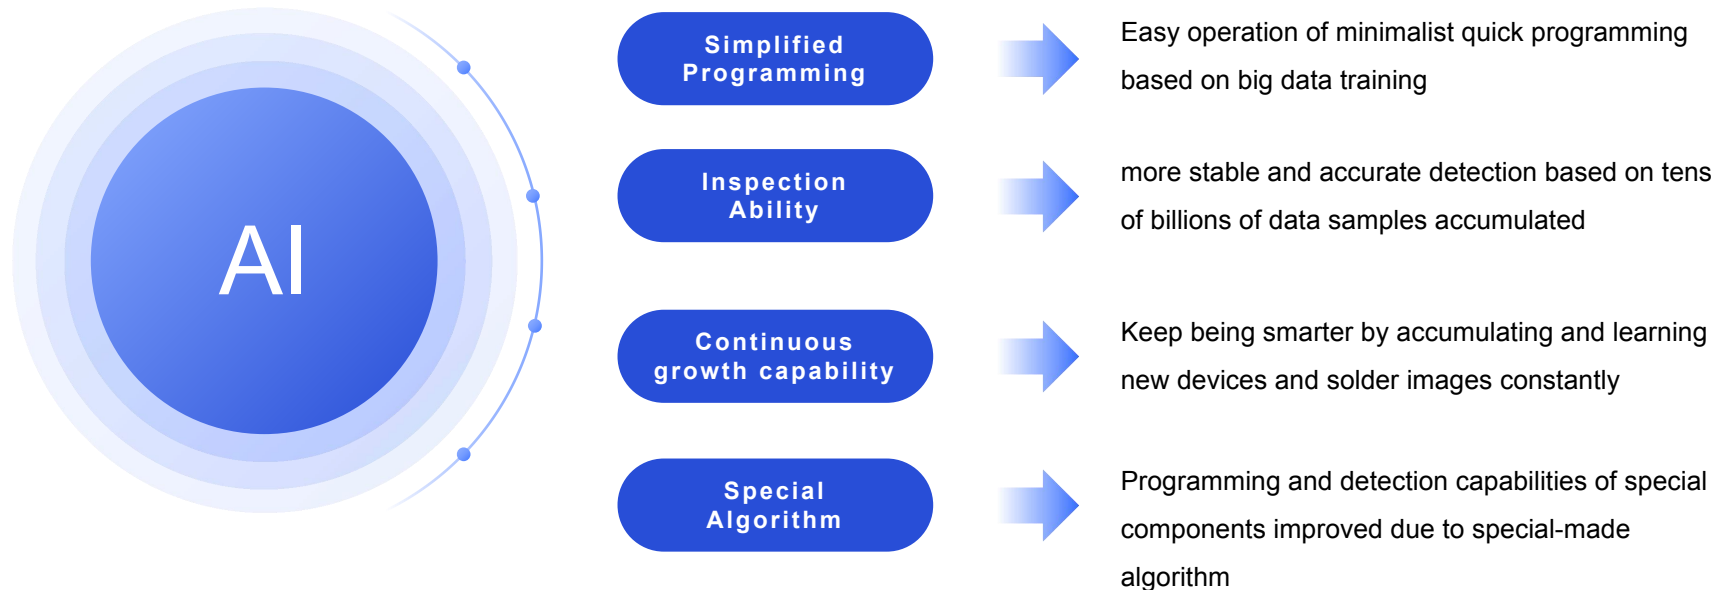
AI

Simplified Programming

Easy operation of minimalist quick programming based on big data training

Inspection Ability

more stable and accurate detection based on tens of billions of data samples accumulated

Continuous growth capability

Keep being smarter by accumulating and learning new devices and solder images constantly

Special Algorithm

Programming and detection capabilities of special components improved due to special-made algorithm